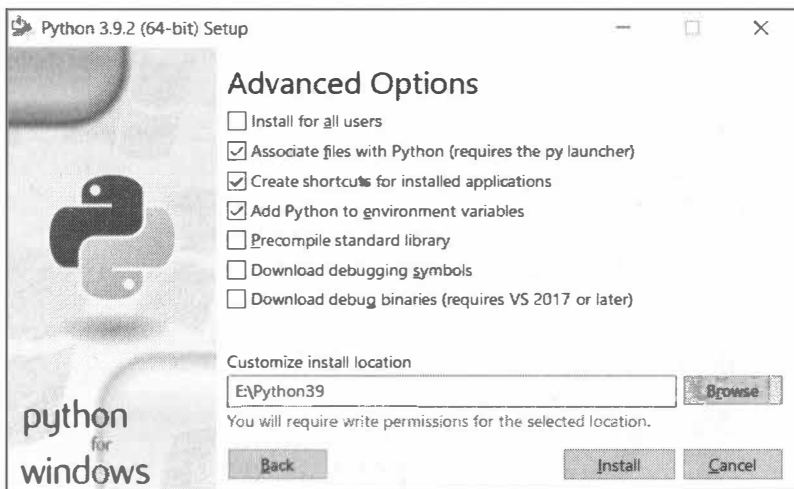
Python 3.9.2 (64-bit) Setup

Advanced Options

Install for all users

Associate files with Python (requires the py launcher)

Create shortcuts for installed applications

Add Python to environment variables

Precompile standard library

Download debugging symbols

Download debug binaries (requires VS 2017 or later)

Customize install location

E:\Python39

Browse

You will require write permissions for the selected location.

python for windows

Back

Install

Cancel